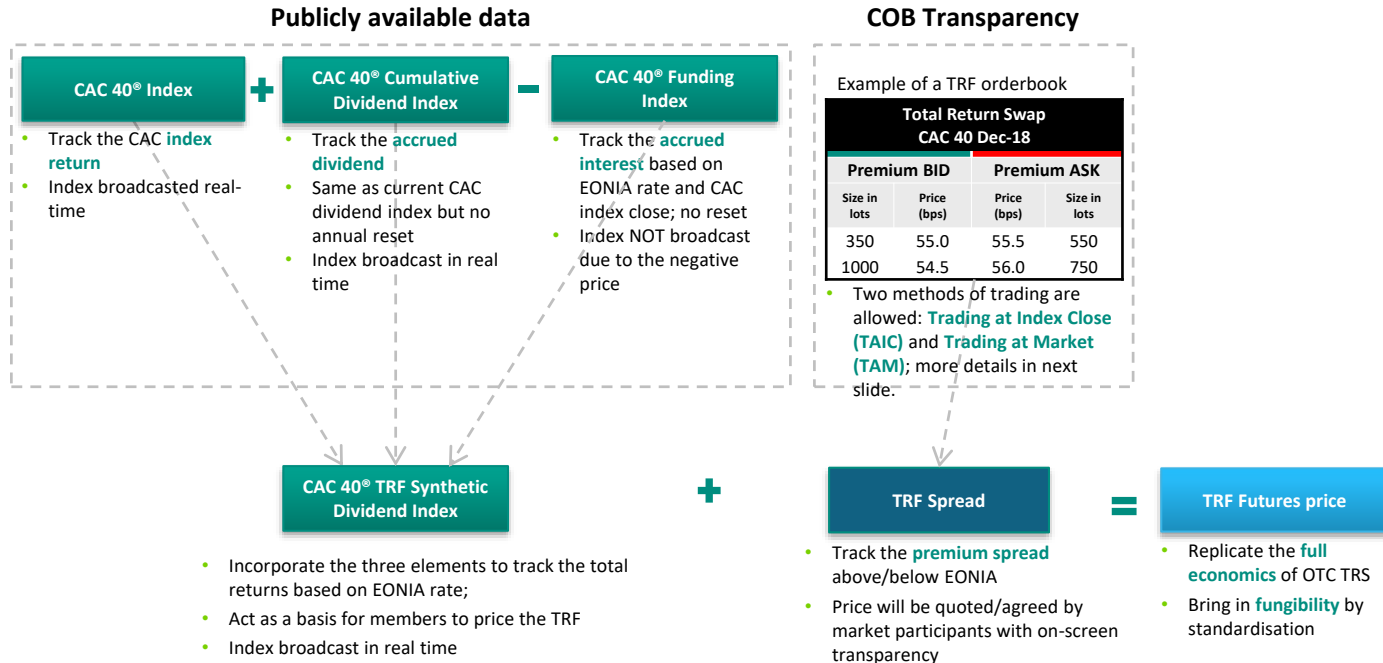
Publicly available data

COB Transparency

CAC 40® Index

+

CAC 40® Cumulative Dividend Index

-

CAC 40® Funding Index

- Track the CAC index return
- Index broadcasted real-time

- Track the accrued dividend
- Same as current CAC dividend index but no annual reset
- Index broadcast in real time

- Track the accrued interest based on EONIA rate and CAC index close; no reset
- Index NOT broadcast due to the negative price

Example of a TRF orderbook

| Total Return Swap CAC 40 Dec-18 | | | |
|---|---|---|---|
| Premium BID | | Premium ASK | |
| Size in lots | Price (bps) | Price (bps) | Size in lots |
| 350 | 55.0 | 55.5 | 550 |
| 1000 | 54.5 | 56.0 | 750 |

- Two methods of trading are allowed: Trading at Index Close (TAIC) and Trading at Market (TAM); more details in next slide.

CAC 40® TRF Synthetic Dividend Index

+

TRF Spread

=

TRF Futures price

- Incorporate the three elements to track the total returns based on EONIA rate;
- Act as a basis for members to price the TRF
- Index broadcast in real time

- Track the premium spread above/below EONIA
- Price will be quoted/agreed by market participants with on-screen transparency

- Replicate the full economics of OTC TRS
- Bring in fungibility by standardisation